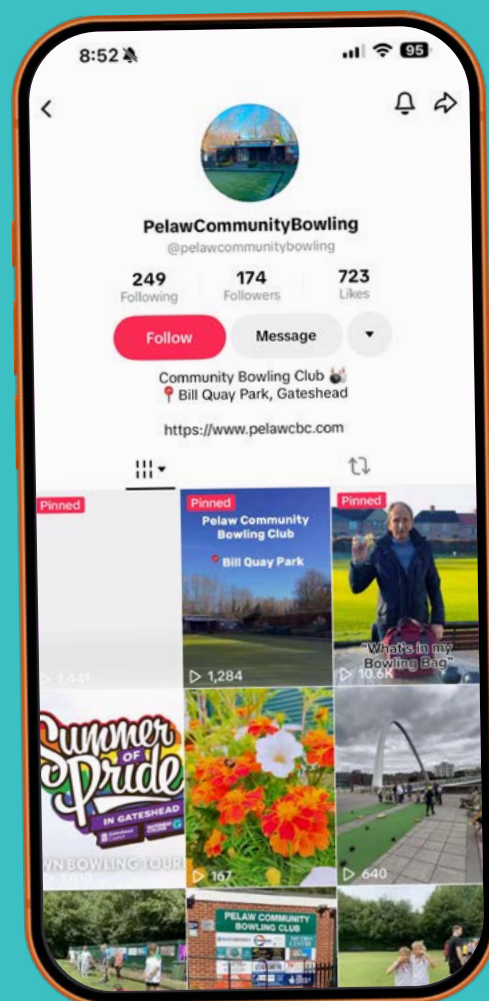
8:52

95

PelawCommunityBowling
@pelawcommunitybowling

249
Following

174
Followers

723
Likes

Follow

Message

Community Bowling Club
Bill Quay Park, Gateshead

https://www.pelawcbc.com

Pinned

1,441

Pinned

Pelaw Community Bowling Club

Bill Quay Park

1,284

Pinned

"What's in my Bowling Bag"

10.6K

Summer of Pride

IN GATESHEAD

WN BOWLING TOUR

167

640

PELAW COMMUNITY BOWLING CLUB